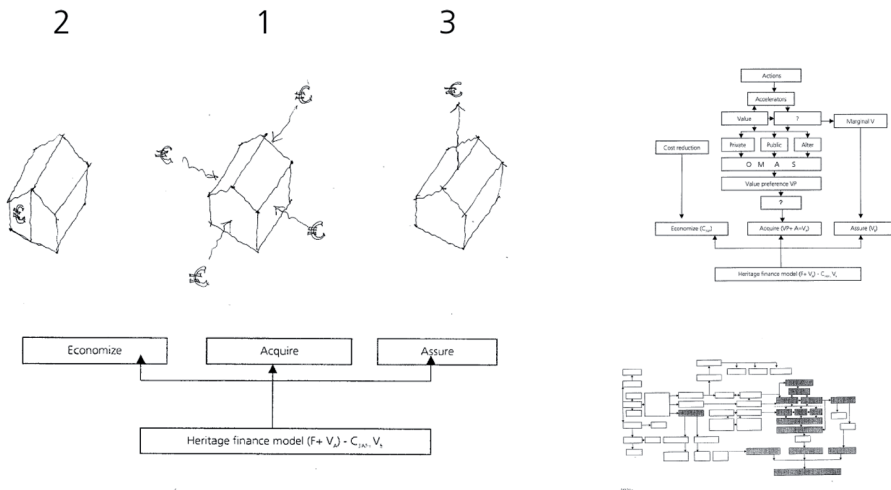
2

1

3

Economize

Acquire

Assure

Heritage finance model (F+ $V_A$) - $C_{TAT}$, $V_S$

Actions

Accelerators

Value

?

Marginal V

Cost reduction

Private

Public

Alter

O M A S

Value preference VP

?

Economize ($C_{TAT}$)

Acquire (VP+ A=$V_A$)

Assure ($V_S$)

Heritage finance model (F+ $V_A$) - $C_{TAT}$, $V_S$

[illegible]